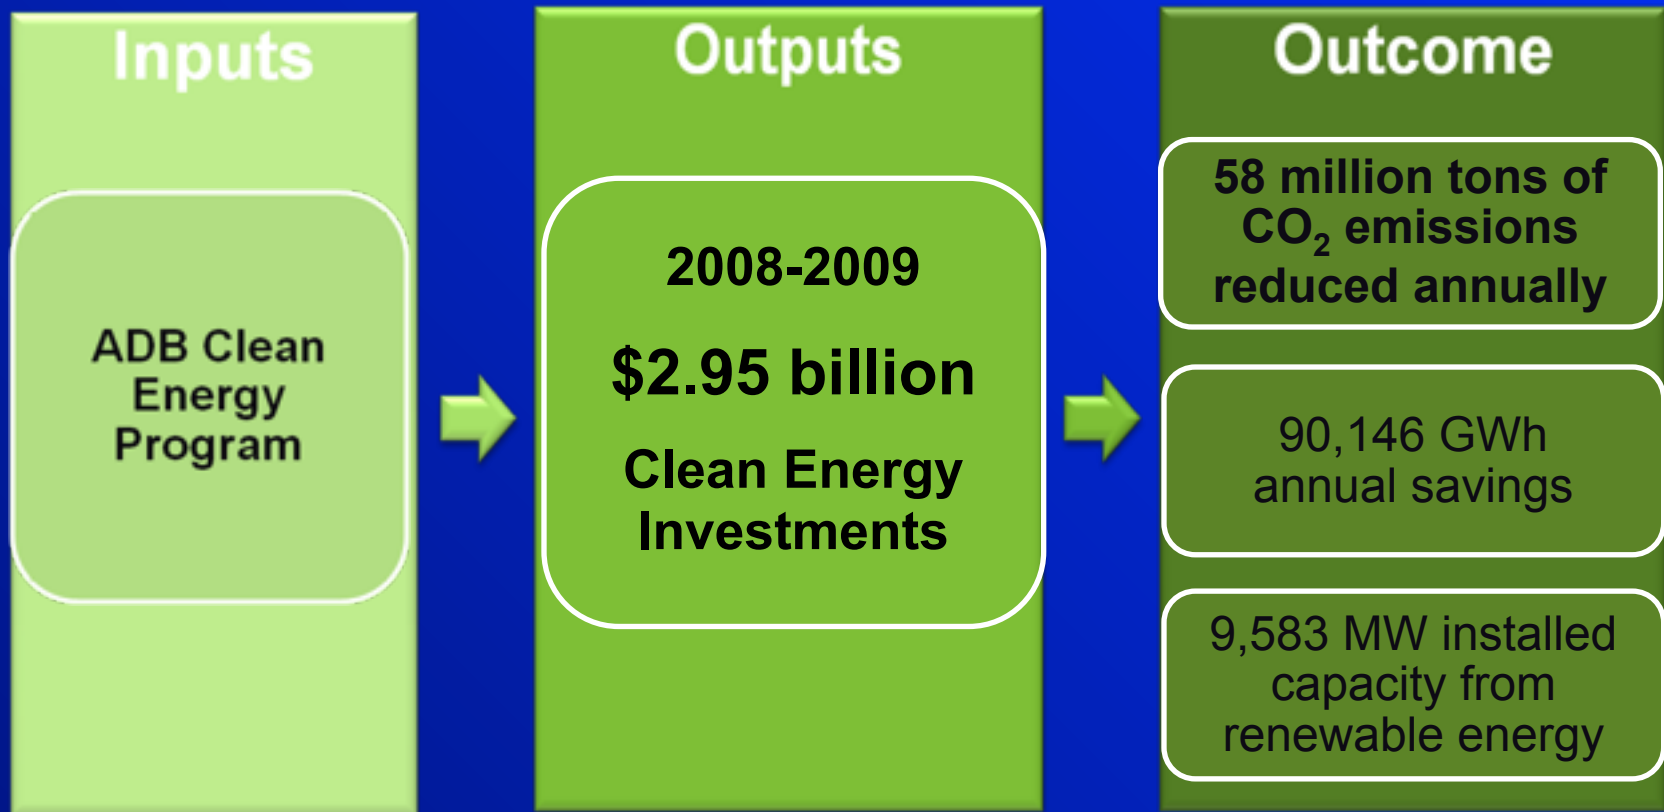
Inputs

ADB Clean Energy Program

Outputs

2008-2009

$2.95 billion

Clean Energy Investments

Outcome

58 million tons of $CO_2$ emissions reduced annually

90,146 GWh annual savings

9,583 MW installed capacity from renewable energy